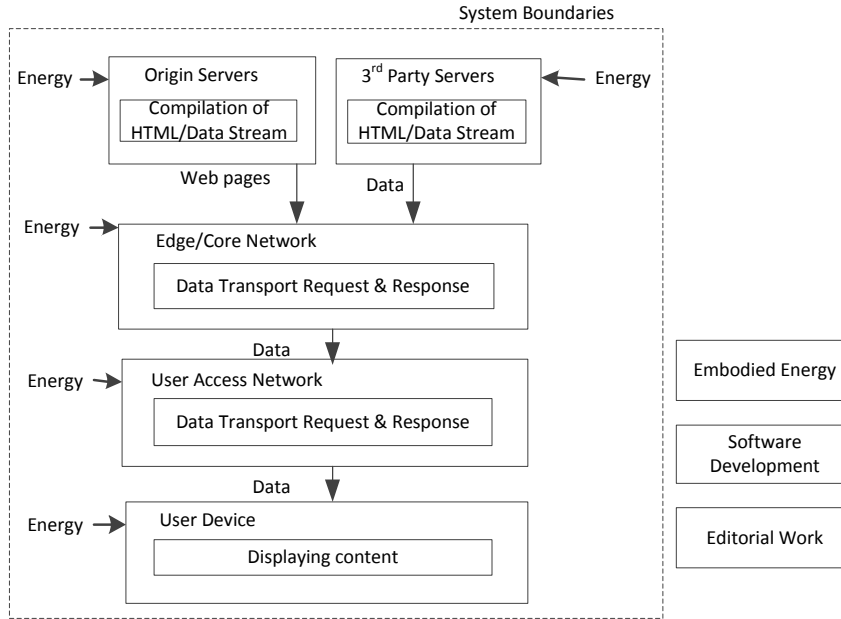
System Boundaries

Energy

Origin Servers

Compilation of HTML/Data Stream

$3^{rd}$ Party Servers

Energy

Compilation of HTML/Data Stream

Web pages

Data

Energy

Edge/Core Network

Data Transport Request & Response

Data

Energy

User Access Network

Data Transport Request & Response

Data

Energy

User Device

Displaying content

Embodied Energy

Software Development

Editorial Work